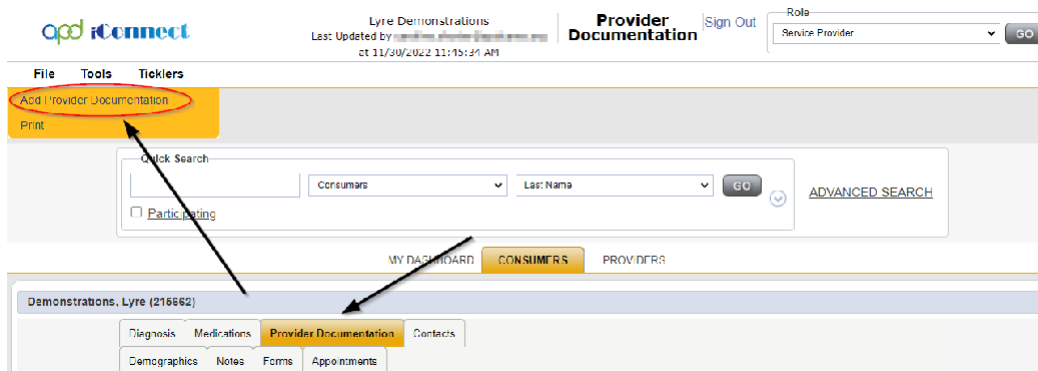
apd iConnect

Lyre Demonstrations
Last Updated by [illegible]
at 11/30/2022 11:45:34 AM

Provider Documentation

Sign Out

Role
Service Provider
GO

File Tools Ticklers

Add Provider Documentation
Print

Quick Search
Consumers
Last Name
GO
Participating
ADVANCED SEARCH

MY DASHBOARD CONSUMERS PROVIDERS

Demonstrations, Lyre (216662)

Diagnosis Medications Provider Documentation Contacts

Demographics Notes Forms Appointments